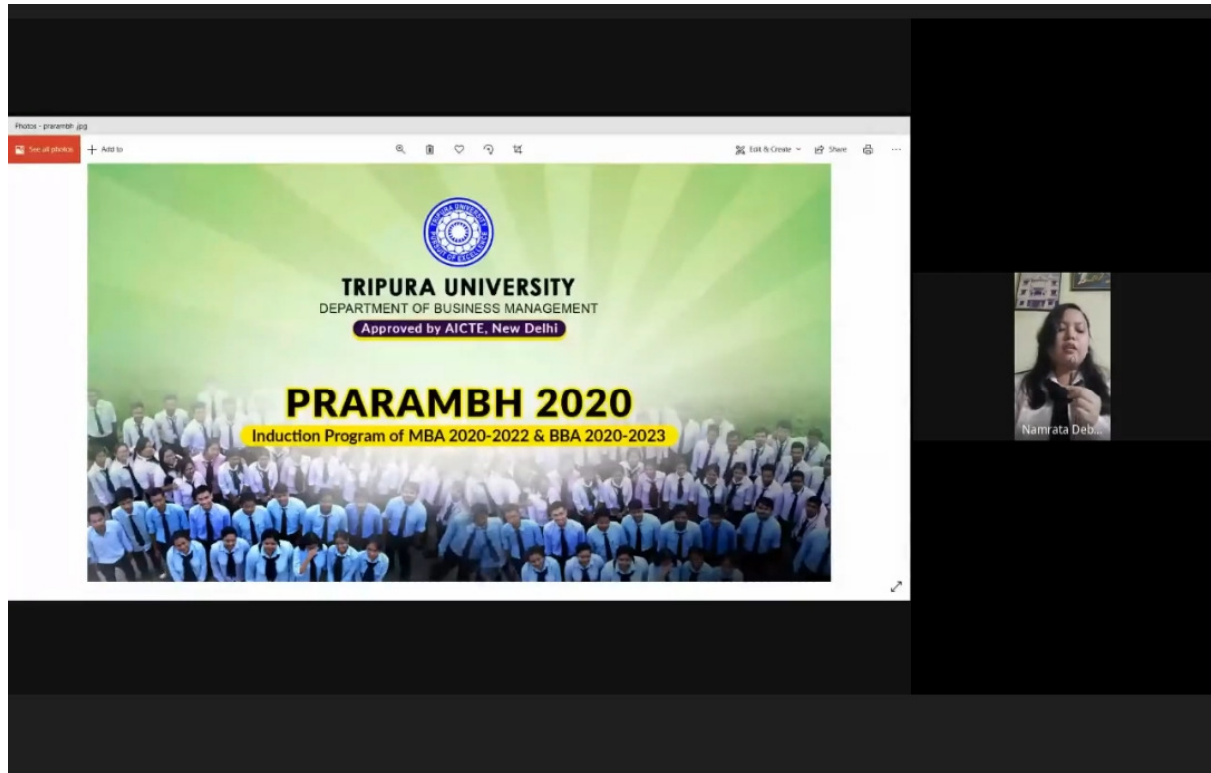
Photos - prarambh.jpg

See all photos

+ Add to

Edit & Create

Share

...

TRIPURA UNIVERSITY

DEPARTMENT OF BUSINESS MANAGEMENT

Approved by AICTE, New Delhi

PRARAMBH 2020

Induction Program of MBA 2020-2022 & BBA 2020-2023

Namrata Deb...